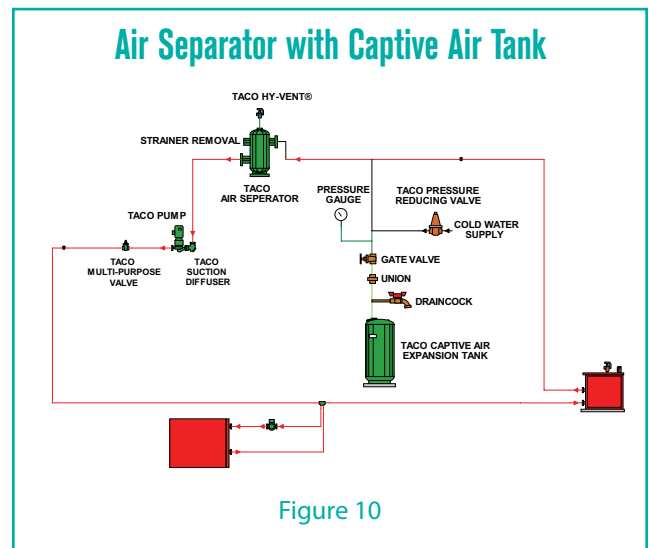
Air Separator with Captive Air Tank

TACO HY-VENT®

STRAINER REMOVAL

TACO AIR SEPERATOR

TACO PUMP

PRESSURE GAUGE

TACO PRESSURE REDUCING VALVE

COLD WATER SUPPLY

TACO MULTI-PURPOSE VALVE

TACO SUCTION DIFFUSER

GATE VALVE

UNION

DRAINCOCK

TACO CAPTIVE AIR EXPANSION TANK

Figure 10